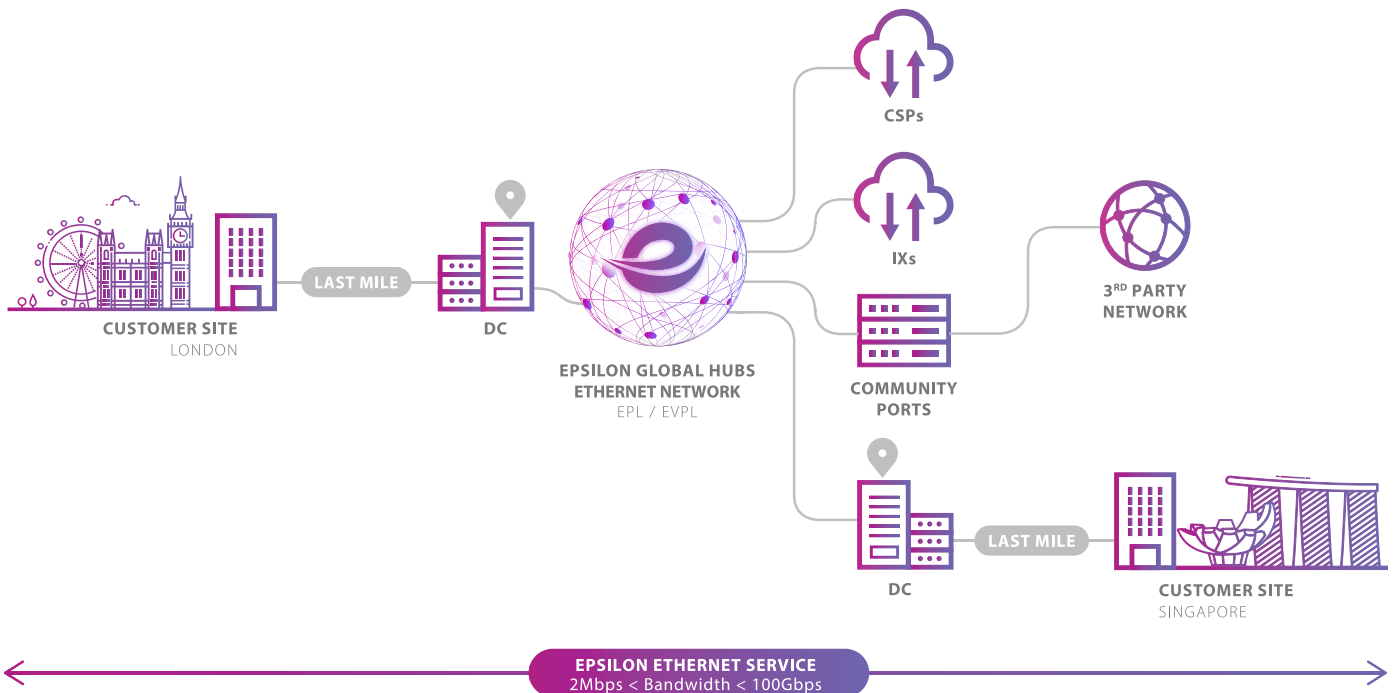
CSPs

IXs

$3^{RD}$ PARTY NETWORK

CUSTOMER SITE
LONDON

LAST MILE

DC

EPSILON GLOBAL HUBS ETHERNET NETWORK
EPL / EVPL

COMMUNITY PORTS

DC

LAST MILE

CUSTOMER SITE
SINGAPORE

EPSILON ETHERNET SERVICE
2Mbps < Bandwidth < 100Gbps